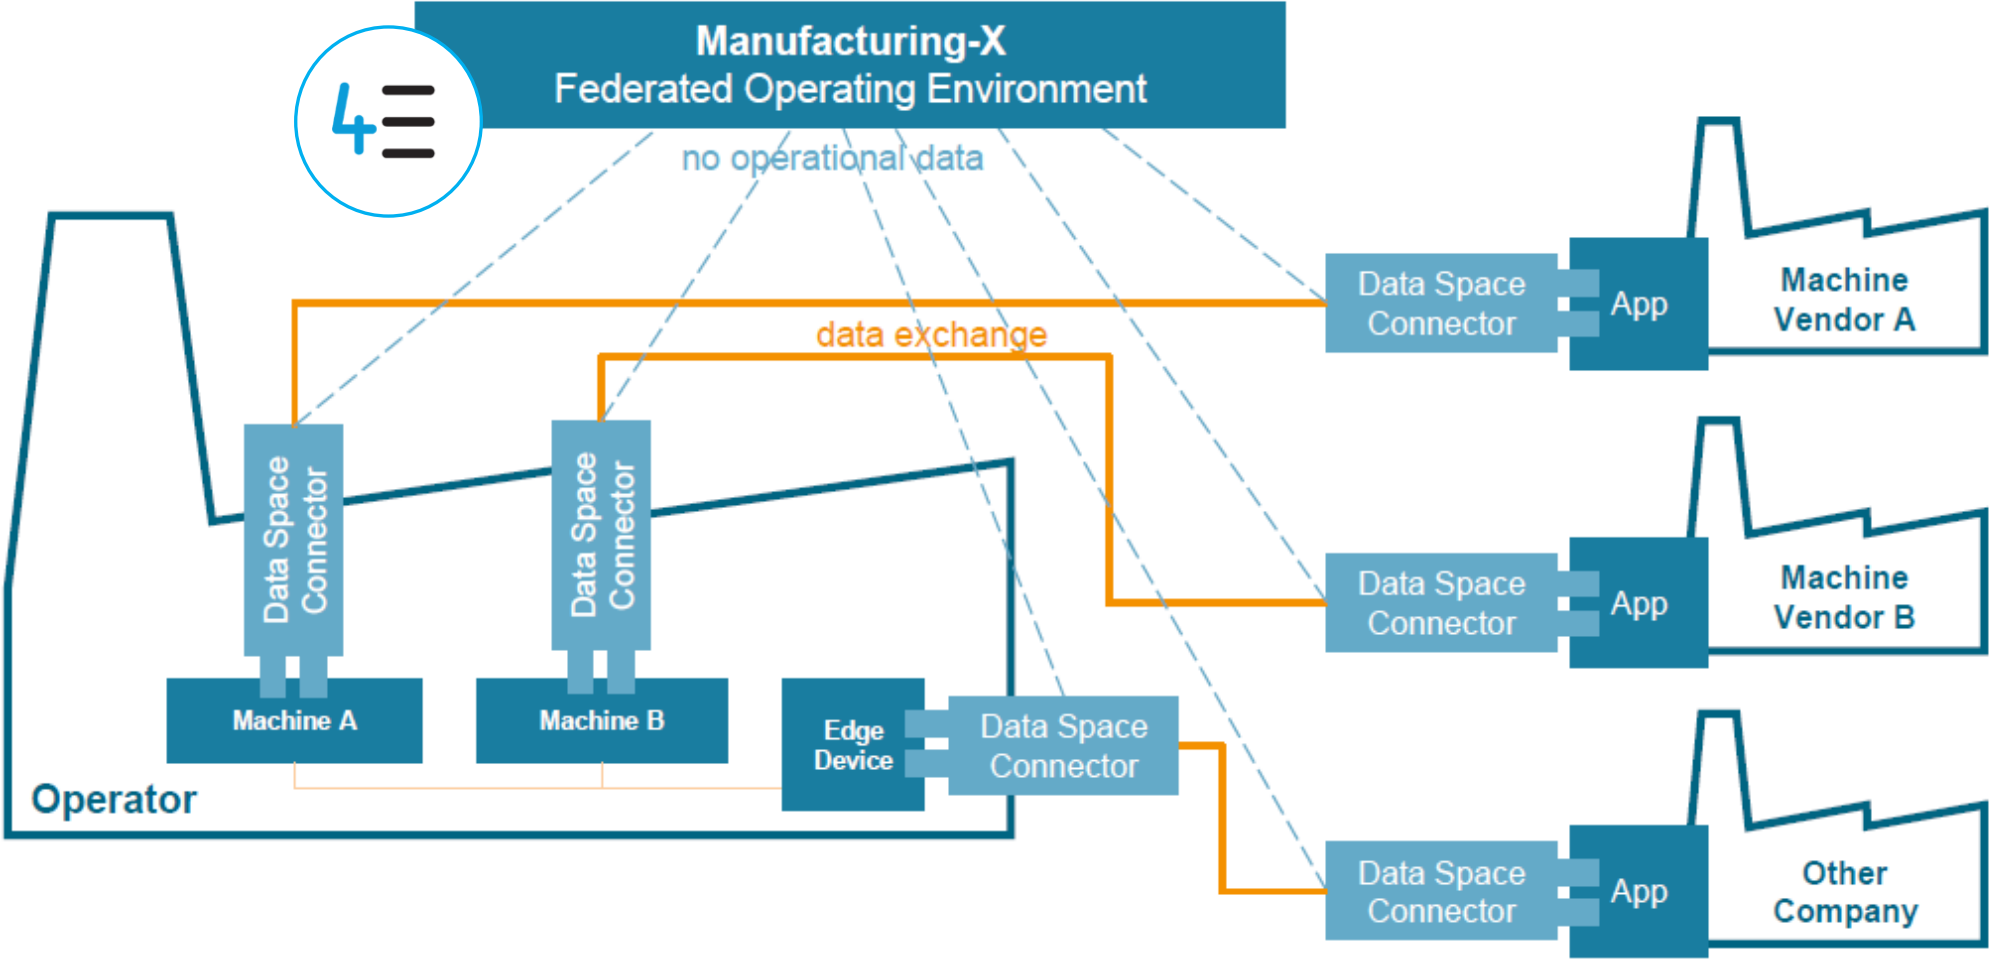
4E

Manufacturing-X
Federated Operating Environment

no operational data

data exchange

Data Space Connector

Data Space Connector

Machine A

Machine B

Edge Device

Data Space Connector

Operator

Data Space Connector

App

Machine Vendor A

Data Space Connector

App

Machine Vendor B

Data Space Connector

App

Other Company